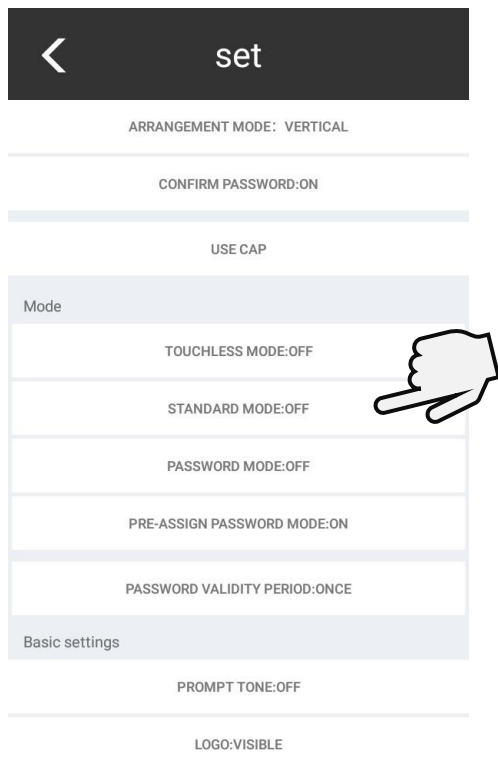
set

ARRANGEMENT MODE：VERTICAL

CONFIRM PASSWORD:ON

USE CAP

Mode

TOUCHLESS MODE:OFF

STANDARD MODE:OFF

PASSWORD MODE:OFF

PRE-ASSIGN PASSWORD MODE:ON

PASSWORD VALIDITY PERIOD:ONCE

Basic settings

PROMPT TONE:OFF

LOGO:VISIBLE